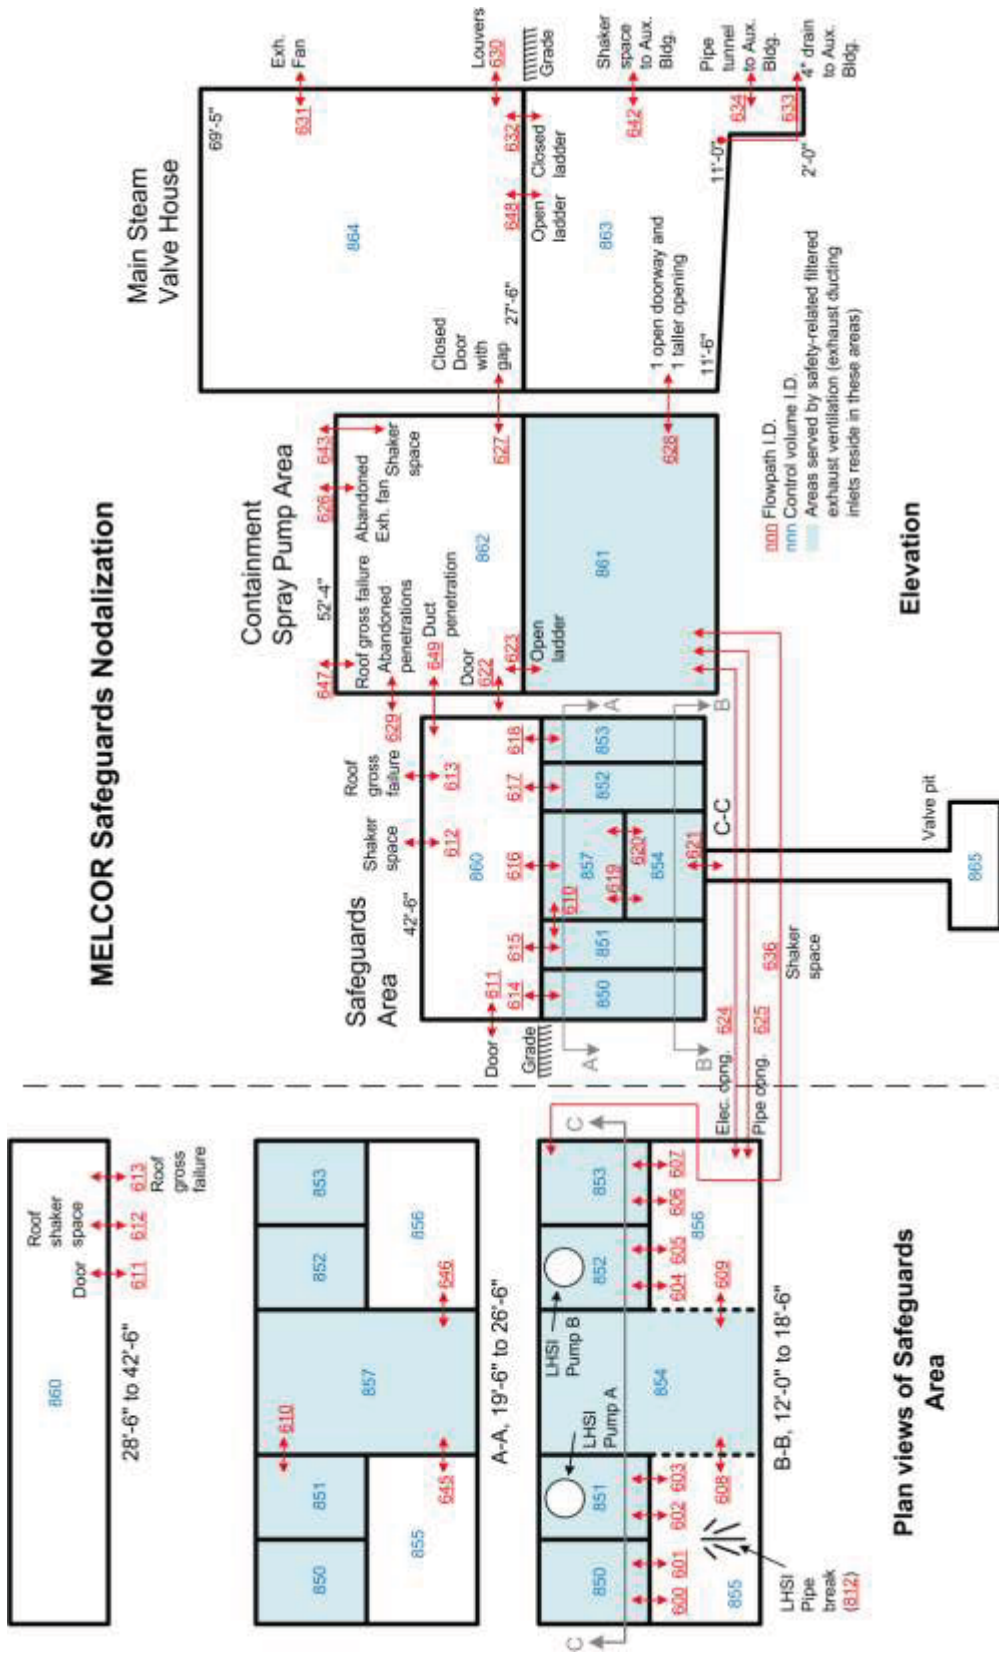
MELCOR Safeguards Nodalization

Main Steam Valve House

69'-5"

Exh. Fan
631
864
Louvers
630
Grade
632
Closed ladder
648
Open ladder
863
Shaker space to Aux. Bldg.
642
Pipe tunnel to Aux. Bldg.
634
633
4" drain to Aux. Bldg.
11'-0"
2'-0"
27'-6"
Closed Door with gap
1 open doorway and 1 taller opening
11'-6"

Containment Spray Pump Area

647
Roof gross failure
52'-4"
626
Abandoned Exh. fan
643
Shaker space
Abandoned penetrations
649
Duct penetration
862
Door
622
623
Open ladder
627
628
861

nnn Flowpath I.D.
nnn Control volume I.D.
Areas served by safety-related filtered exhaust ventilation (exhaust ducting inlets reside in these areas)

Elevation

Safeguards Area

42'-6"
629
Roof gross failure
613
Shaker space
612
860
Door
611
Grade
614
615
616
617
618
850
851
610
857
619
620
854
852
853
621
C-C
Valve pit
865
A
B
624
625
636
Shaker space
Elec. opng.
Pipe opng.

Roof shaker space
Door
611
612
613
Roof gross failure
860
28'-6" to 42'-6"

853
852
857
851
850
856
855
646
610
645
A-A, 19'-6" to 26'-6"

C
853
852
854
851
850
856
855
607
606
605
604
609
603
602
601
600
608
LHSI Pump B
LHSI Pump A
LHSI Pipe break
(812)
B-B, 12'-0" to 18'-6"

Plan views of Safeguards Area